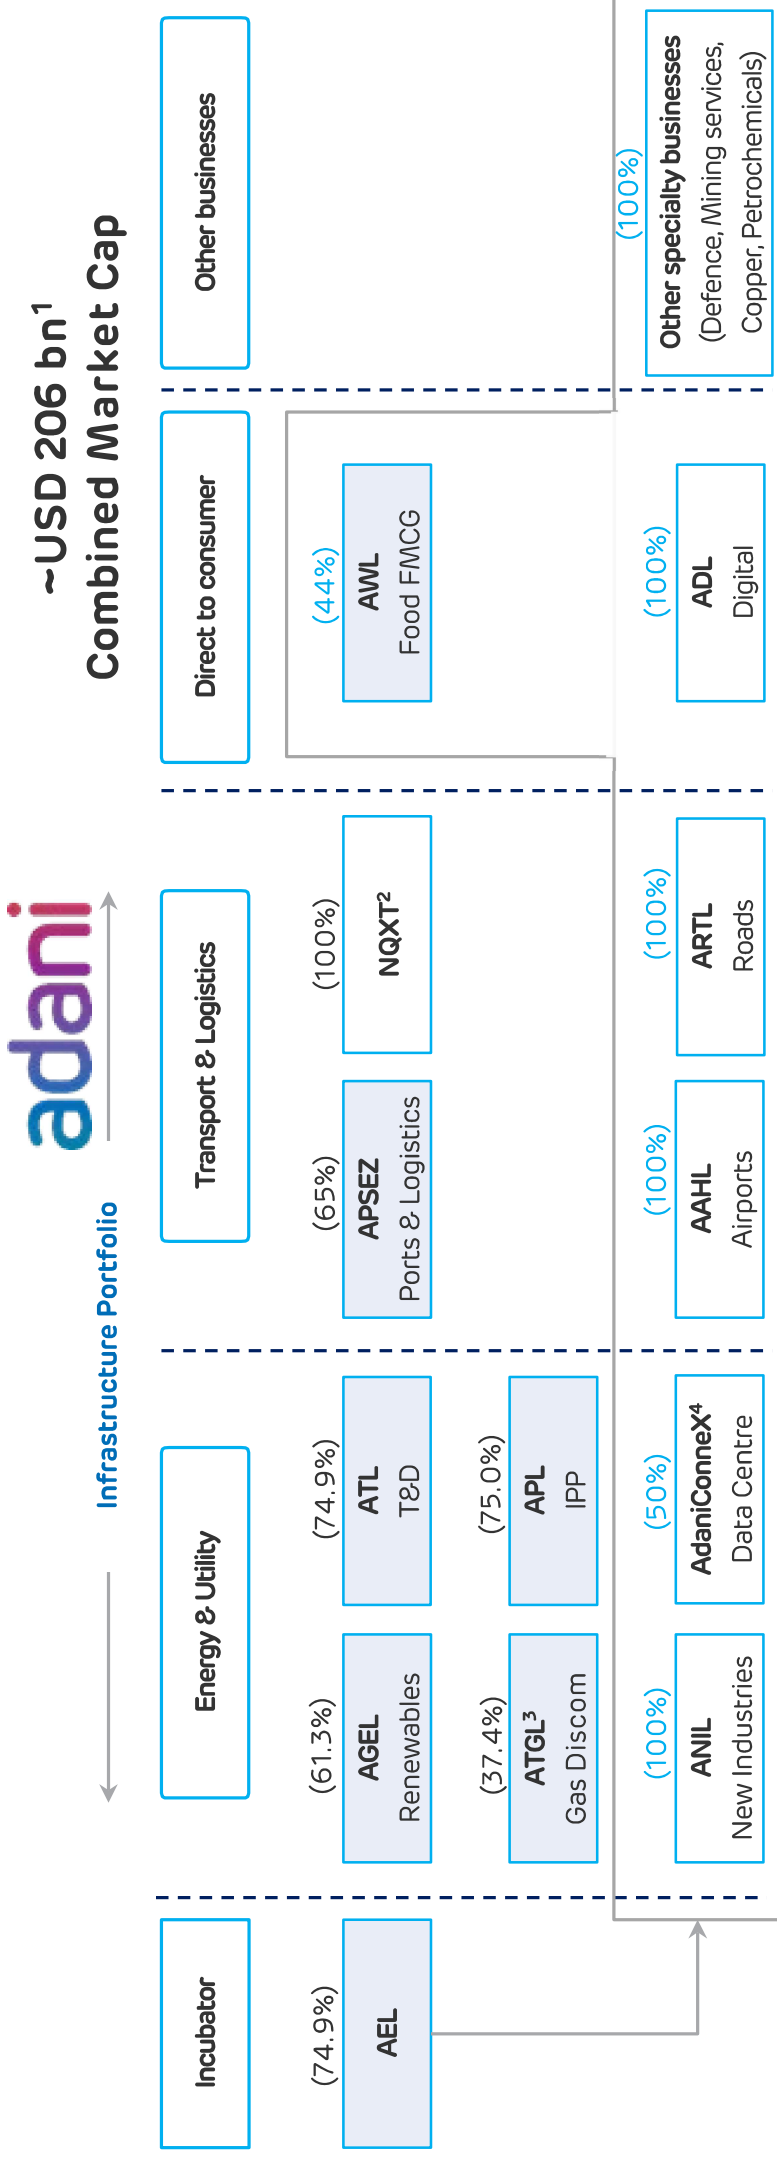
~USD 206 bn$^1$
Combined Market Cap

adani

Infrastructure Portfolio

Incubator

(74.9%)
AEL

Energy & Utility

(61.3%)
AGEL
Renewables

(74.9%)
ATL
T&D

(37.4%)
ATGL$^3$
Gas Discom

(75.0%)
APL
IPP

(100%)
ANIL
New Industries

(50%)
AdaniConneX$^4$
Data Centre

Transport & Logistics

(65%)
APSEZ
Ports & Logistics

(100%)
NQXT$^2$

(100%)
AAHL
Airports

(100%)
ARTL
Roads

Direct to consumer

(44%)
AWL
Food FMCG

(100%)
ADL
Digital

Other businesses

(100%)
Other specialty businesses
(Defence, Mining services, Copper, Petrochemicals)